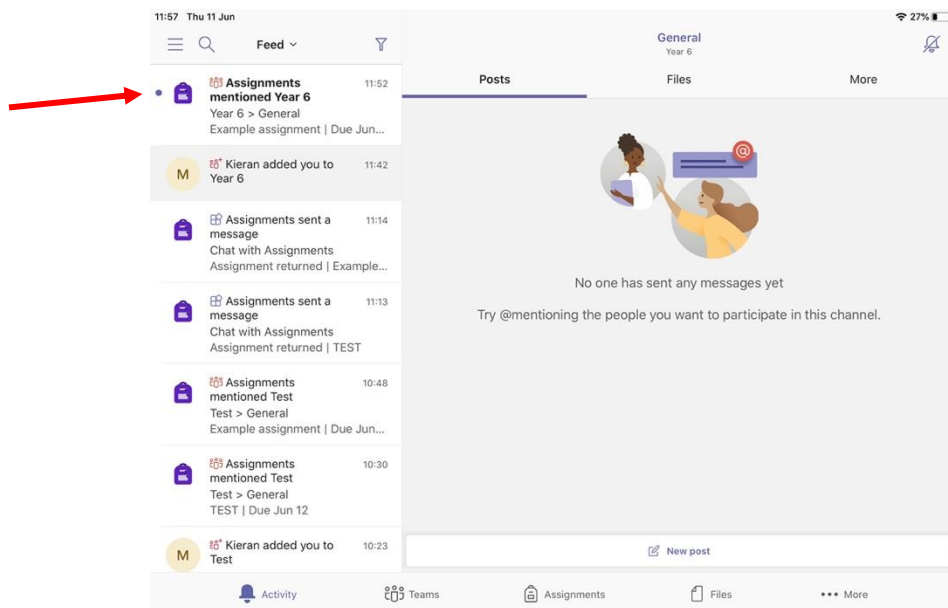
11:57 Thu 11 Jun

27%

Feed

General
Year 6

Posts | Files | More

Assignments mentioned Year 6
11:52
Year 6 > General
Example assignment | Due Jun...

M
Kieran added you to Year 6
11:42

Assignments sent a message
11:14
Chat with Assignments
Assignment returned | Example...

Assignments sent a message
11:13
Chat with Assignments
Assignment returned | TEST

Assignments mentioned Test
10:48
Test > General
Example assignment | Due Jun...

Assignments mentioned Test
10:30
Test > General
TEST | Due Jun 12

M
Kieran added you to Test
10:23

No one has sent any messages yet

Try @mentioning the people you want to participate in this channel.

New post

Activity | Teams | Assignments | Files | More